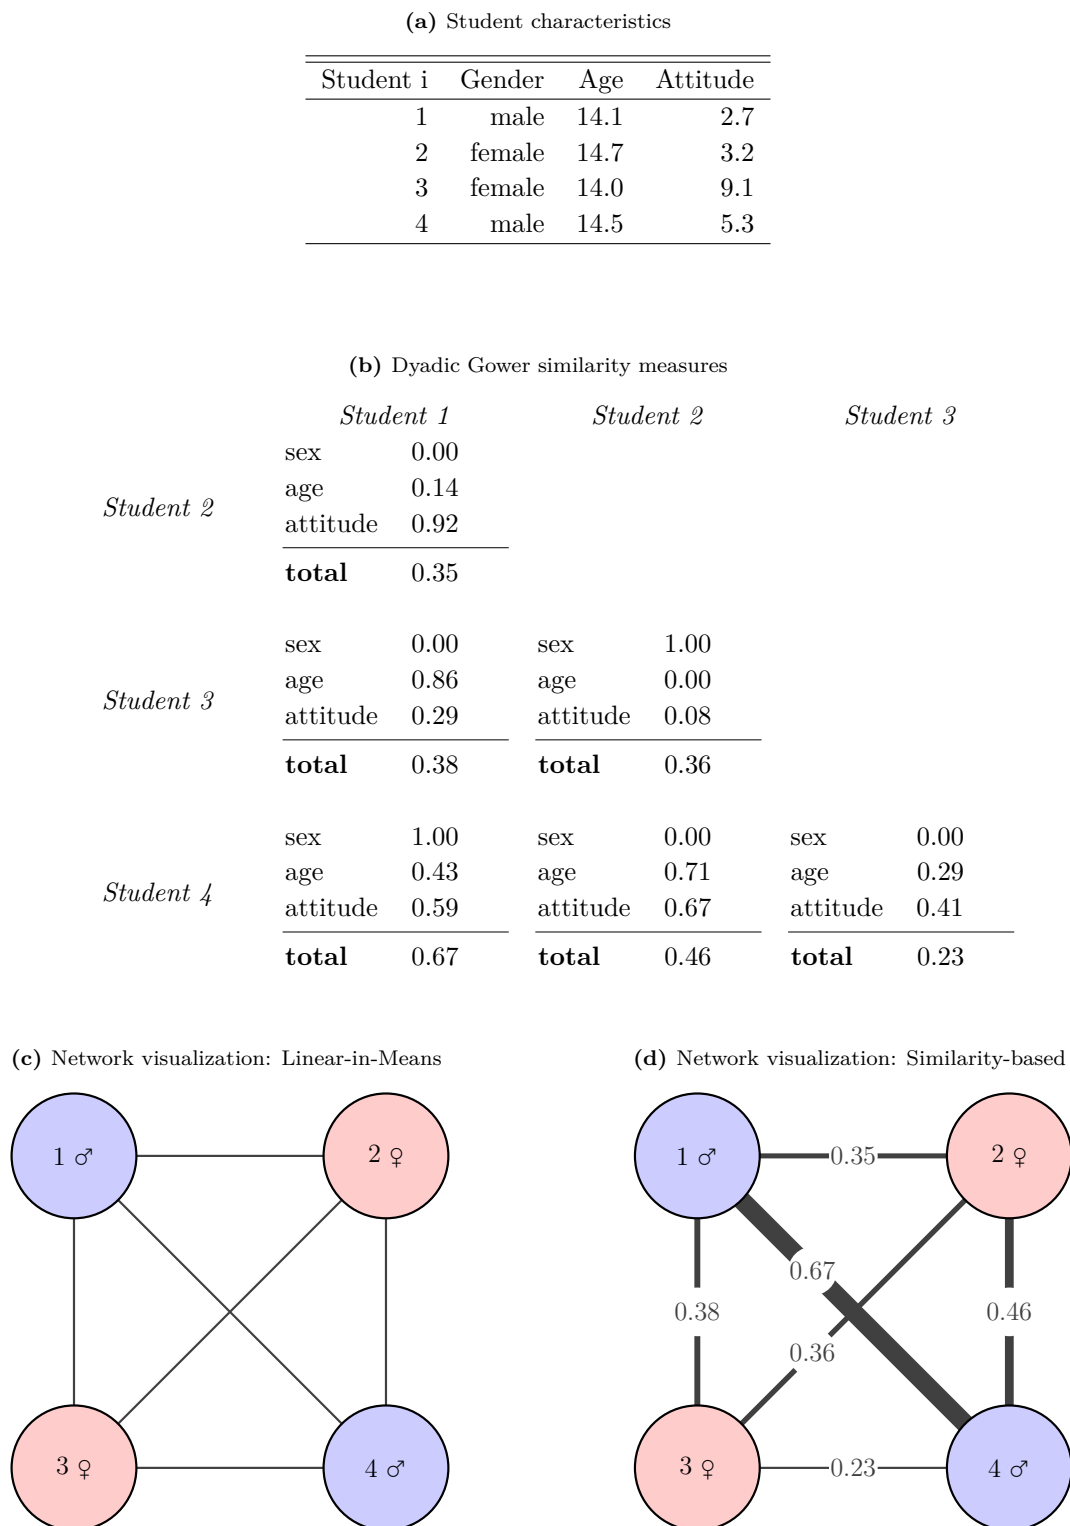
**(a)** Student characteristics

| Student i | Gender | Age | Attitude |
|---|---|---|---|
| 1 | male | 14.1 | 2.7 |
| 2 | female | 14.7 | 3.2 |
| 3 | female | 14.0 | 9.1 |
| 4 | male | 14.5 | 5.3 |

**(b)** Dyadic Gower similarity measures

| | Student 1 | | Student 2 | | Student 3 | |
|---|---|---|---|---|---|---|
| Student 2 | sex | 0.00 | | | | |
| | age | 0.14 | | | | |
| | attitude | 0.92 | | | | |
| | **total** | 0.35 | | | | |
| Student 3 | sex | 0.00 | sex | 1.00 | | |
| | age | 0.86 | age | 0.00 | | |
| | attitude | 0.29 | attitude | 0.08 | | |
| | **total** | 0.38 | **total** | 0.36 | | |
| Student 4 | sex | 1.00 | sex | 0.00 | sex | 0.00 |
| | age | 0.43 | age | 0.71 | age | 0.29 |
| | attitude | 0.59 | attitude | 0.67 | attitude | 0.41 |
| | **total** | 0.67 | **total** | 0.46 | **total** | 0.23 |

**(c)** Network visualization: Linear-in-Means

1 ♂
2 ♀
3 ♀
4 ♂

**(d)** Network visualization: Similarity-based

1 ♂
0.35
2 ♀
0.67
0.38
0.46
0.36
3 ♀
0.23
4 ♂